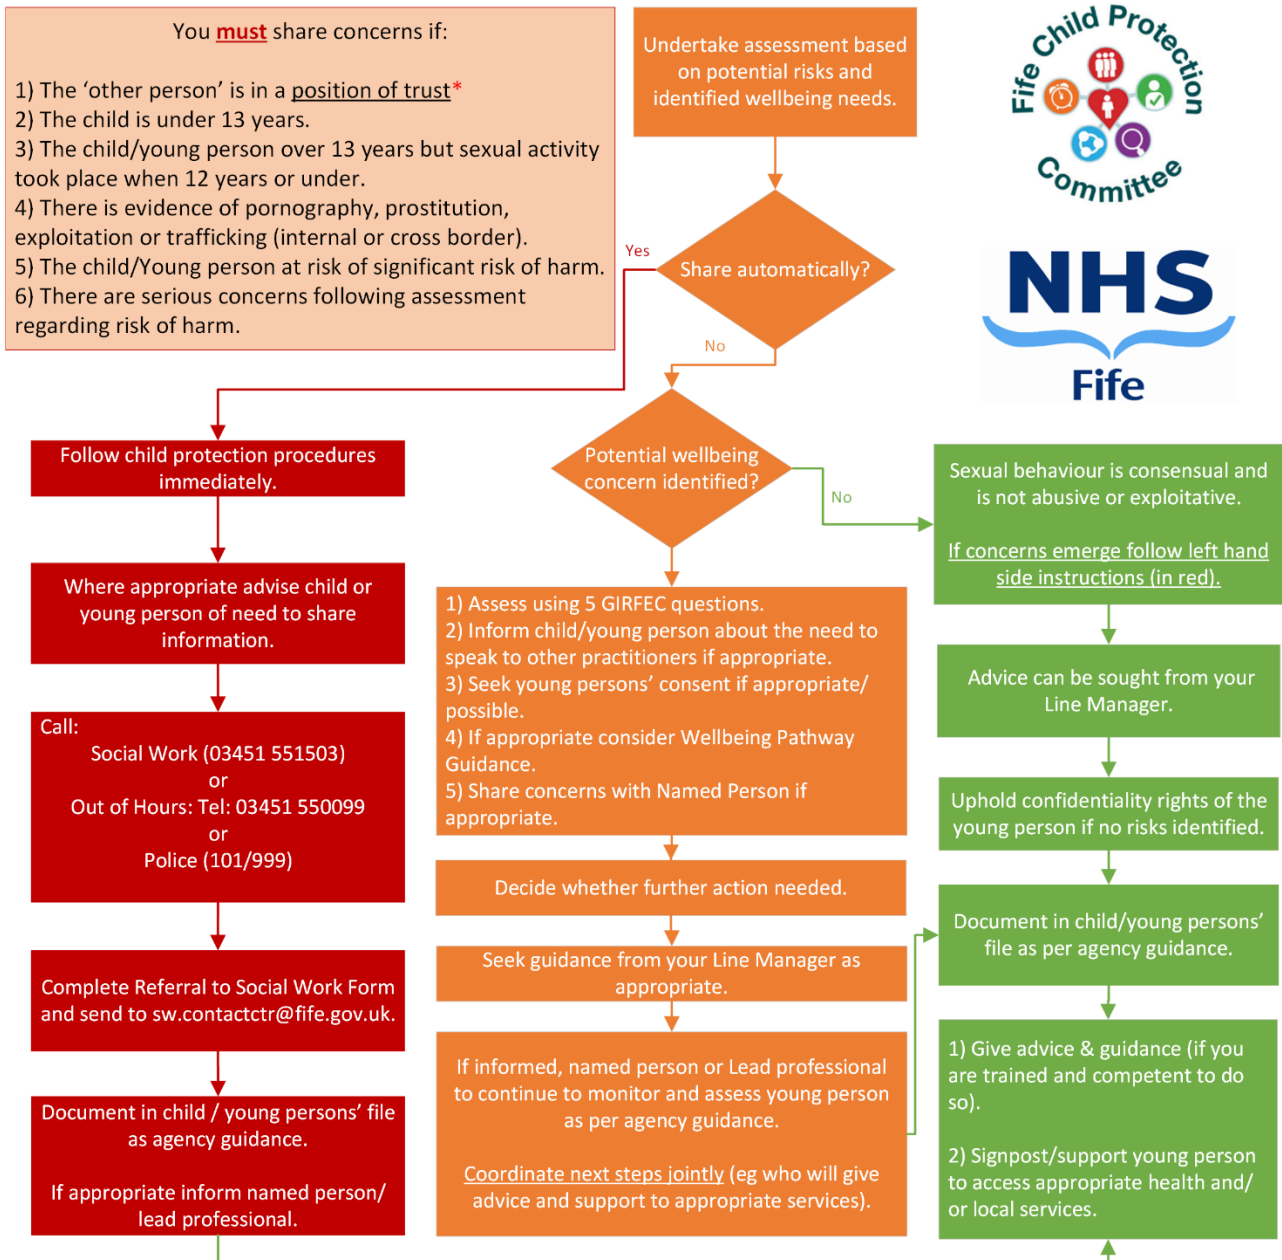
You must share concerns if:

1) The 'other person' is in a position of trust*
2) The child is under 13 years.
3) The child/young person over 13 years but sexual activity took place when 12 years or under.
4) There is evidence of pornography, prostitution, exploitation or trafficking (internal or cross border).
5) The child/Young person at risk of significant risk of harm.
6) There are serious concerns following assessment regarding risk of harm.

Undertake assessment based on potential risks and identified wellbeing needs.

Fife Child Protection Committee

NHS Fife

Yes

Share automatically?

No

Follow child protection procedures immediately.

Potential wellbeing concern identified?

No

Sexual behaviour is consensual and is not abusive or exploitative.

If concerns emerge follow left hand side instructions (in red).

Where appropriate advise child or young person of need to share information.

1) Assess using 5 GIRFEC questions.
2) Inform child/young person about the need to speak to other practitioners if appropriate.
3) Seek young persons' consent if appropriate/ possible.
4) If appropriate consider Wellbeing Pathway Guidance.
5) Share concerns with Named Person if appropriate.

Advice can be sought from your Line Manager.

Call:
Social Work (03451 551503)
or
Out of Hours: Tel: 03451 550099
or
Police (101/999)

Uphold confidentiality rights of the young person if no risks identified.

Decide whether further action needed.

Document in child/young persons' file as per agency guidance.

Seek guidance from your Line Manager as appropriate.

Complete Referral to Social Work Form and send to sw.contactctr@fife.gov.uk.

If informed, named person or Lead professional to continue to monitor and assess young person as per agency guidance.

Coordinate next steps jointly (eg who will give advice and support to appropriate services).

1) Give advice & guidance (if you are trained and competent to do so).

2) Signpost/support young person to access appropriate health and/ or local services.

Document in child / young persons' file as agency guidance.

If appropriate inform named person/ lead professional.